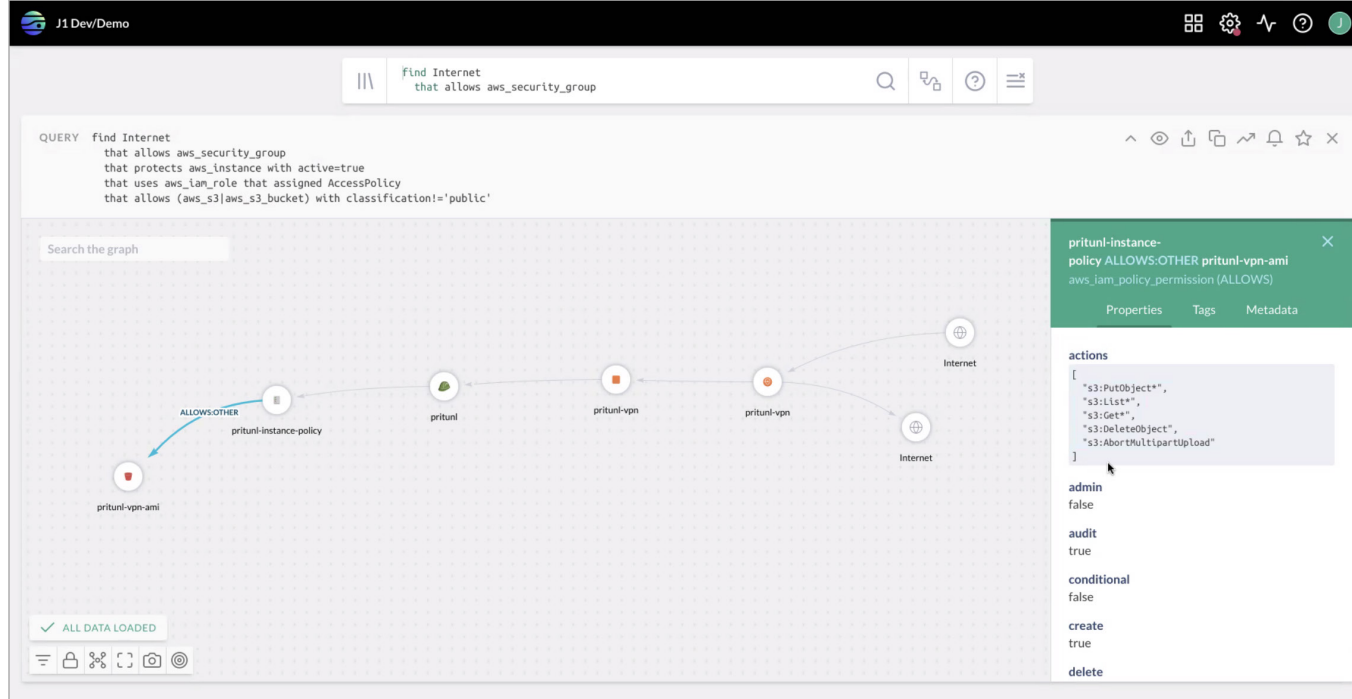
J1 Dev/Demo

find Internet
that allows aws_security_group

QUERY find Internet
that allows aws_security_group
that protects aws_instance with active=true
that uses aws_iam_role that assigned AccessPolicy
that allows (aws_s3|aws_s3_bucket) with classification!='public'

Search the graph

ALLOWS:OTHER

pritunl-instance-policy

pritunl

pritunl-vpn

pritunl-vpn

Internet

Internet

pritunl-vpn-ami

ALL DATA LOADED

pritunl-instance-policy ALLOWS:OTHER pritunl-vpn-ami
aws_iam_policy_permission (ALLOWS)

Properties Tags Metadata

actions
[
"s3:PutObject*",
"s3:List*",
"s3:Get*",
"s3:DeleteObject",
"s3:AbortMultipartUpload"
]

admin
false

audit
true

conditional
false

create
true

delete